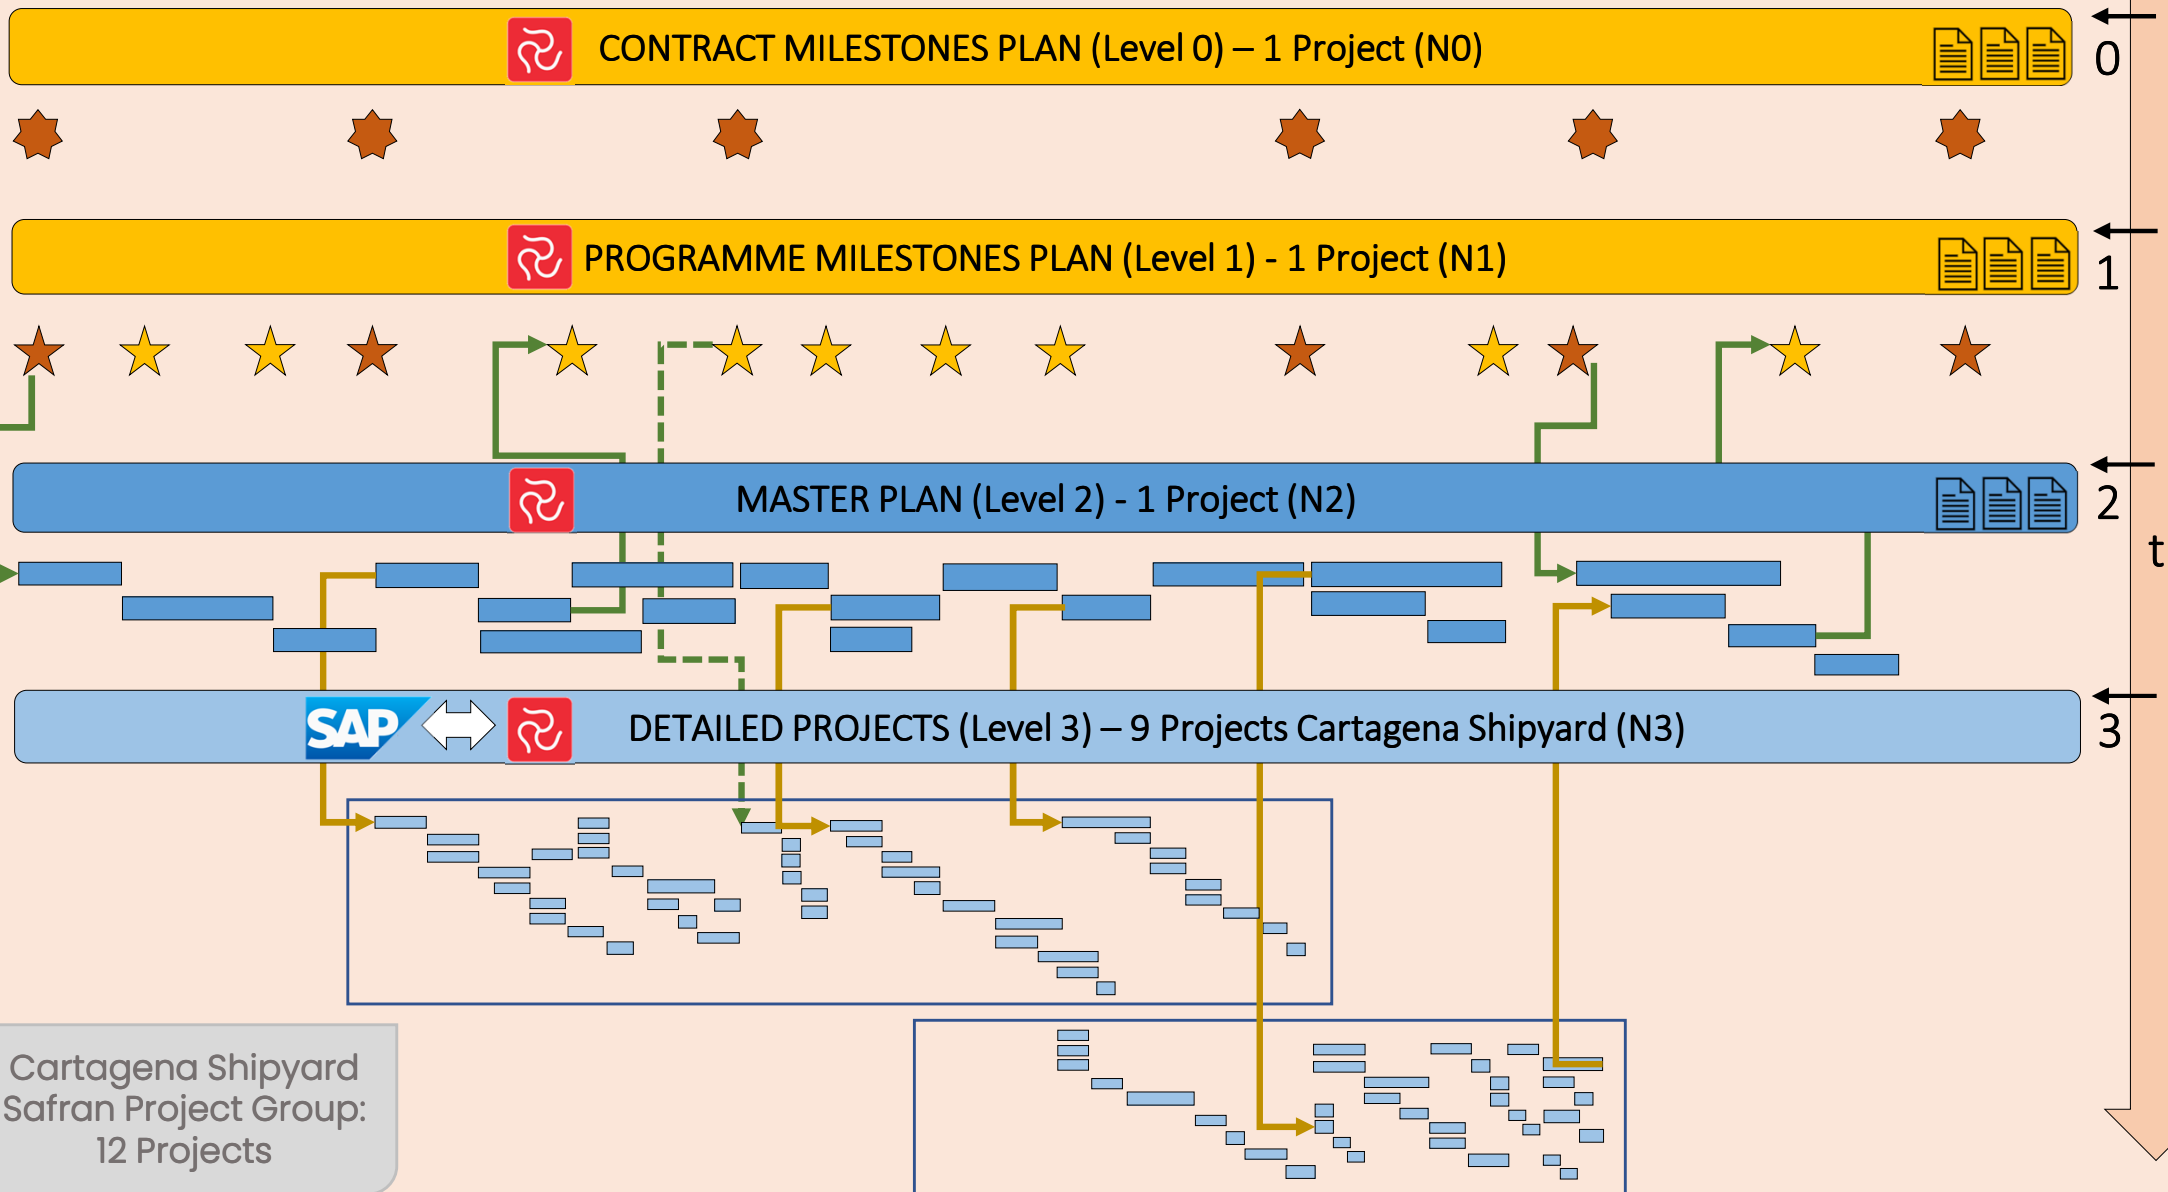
CONTRACT MILESTONES PLAN (Level 0) – 1 Project (N0)

0

PROGRAMME MILESTONES PLAN (Level 1) - 1 Project (N1)

1

MASTER PLAN (Level 2) - 1 Project (N2)

2

t

SAP

DETAILED PROJECTS (Level 3) – 9 Projects Cartagena Shipyard (N3)

3

Cartagena Shipyard
Safran Project Group:
12 Projects